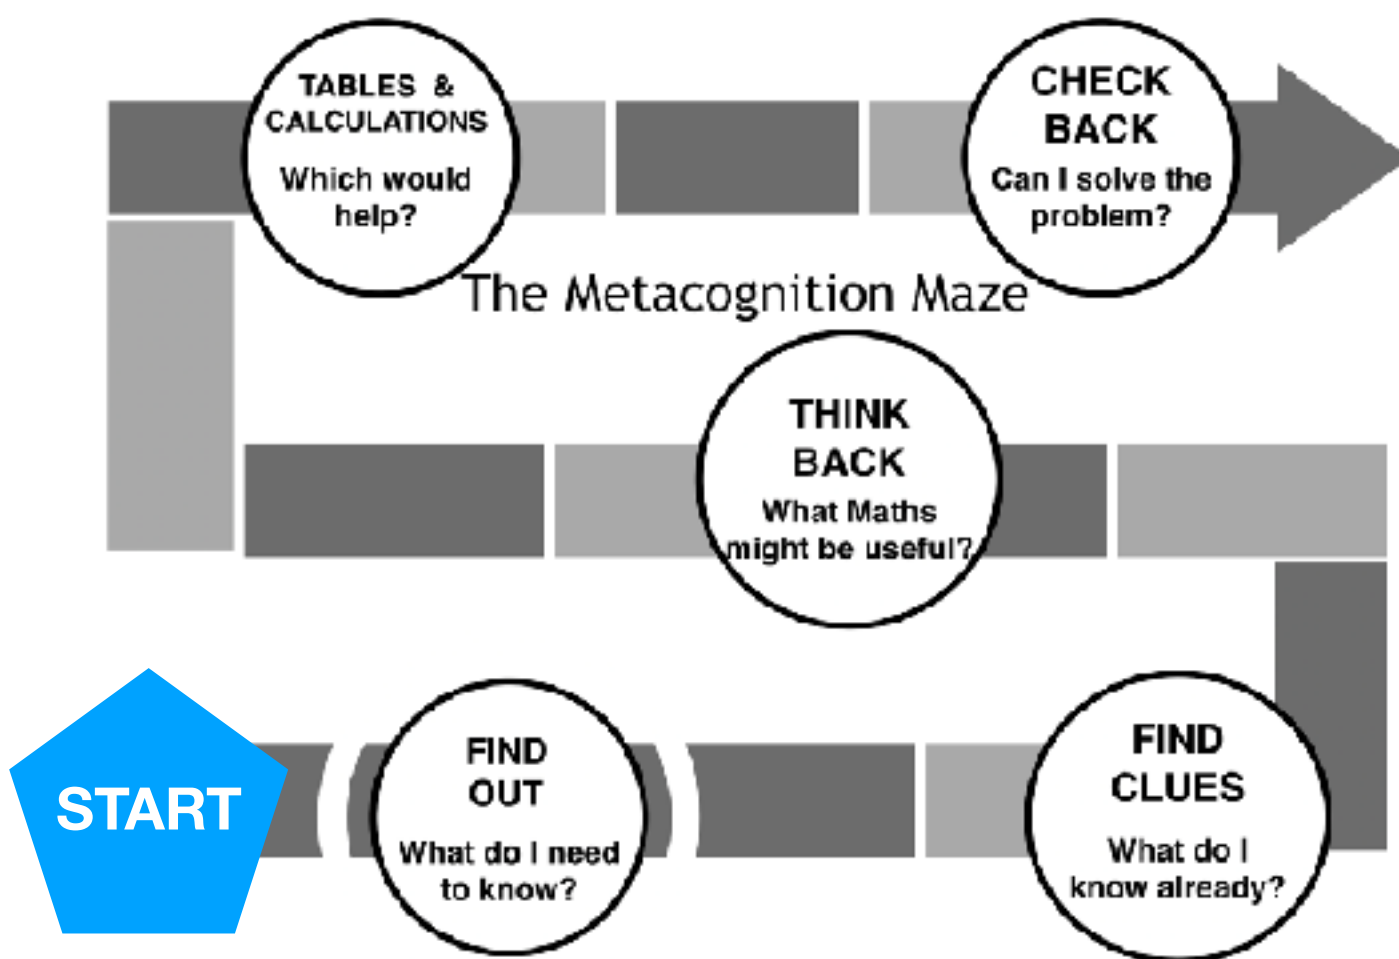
TABLES & CALCULATIONS

Which would help?

CHECK BACK

Can I solve the problem?

The Metacognition Maze

THINK BACK

What Maths might be useful?

START

FIND OUT

What do I need to know?

FIND CLUES

What do I know already?